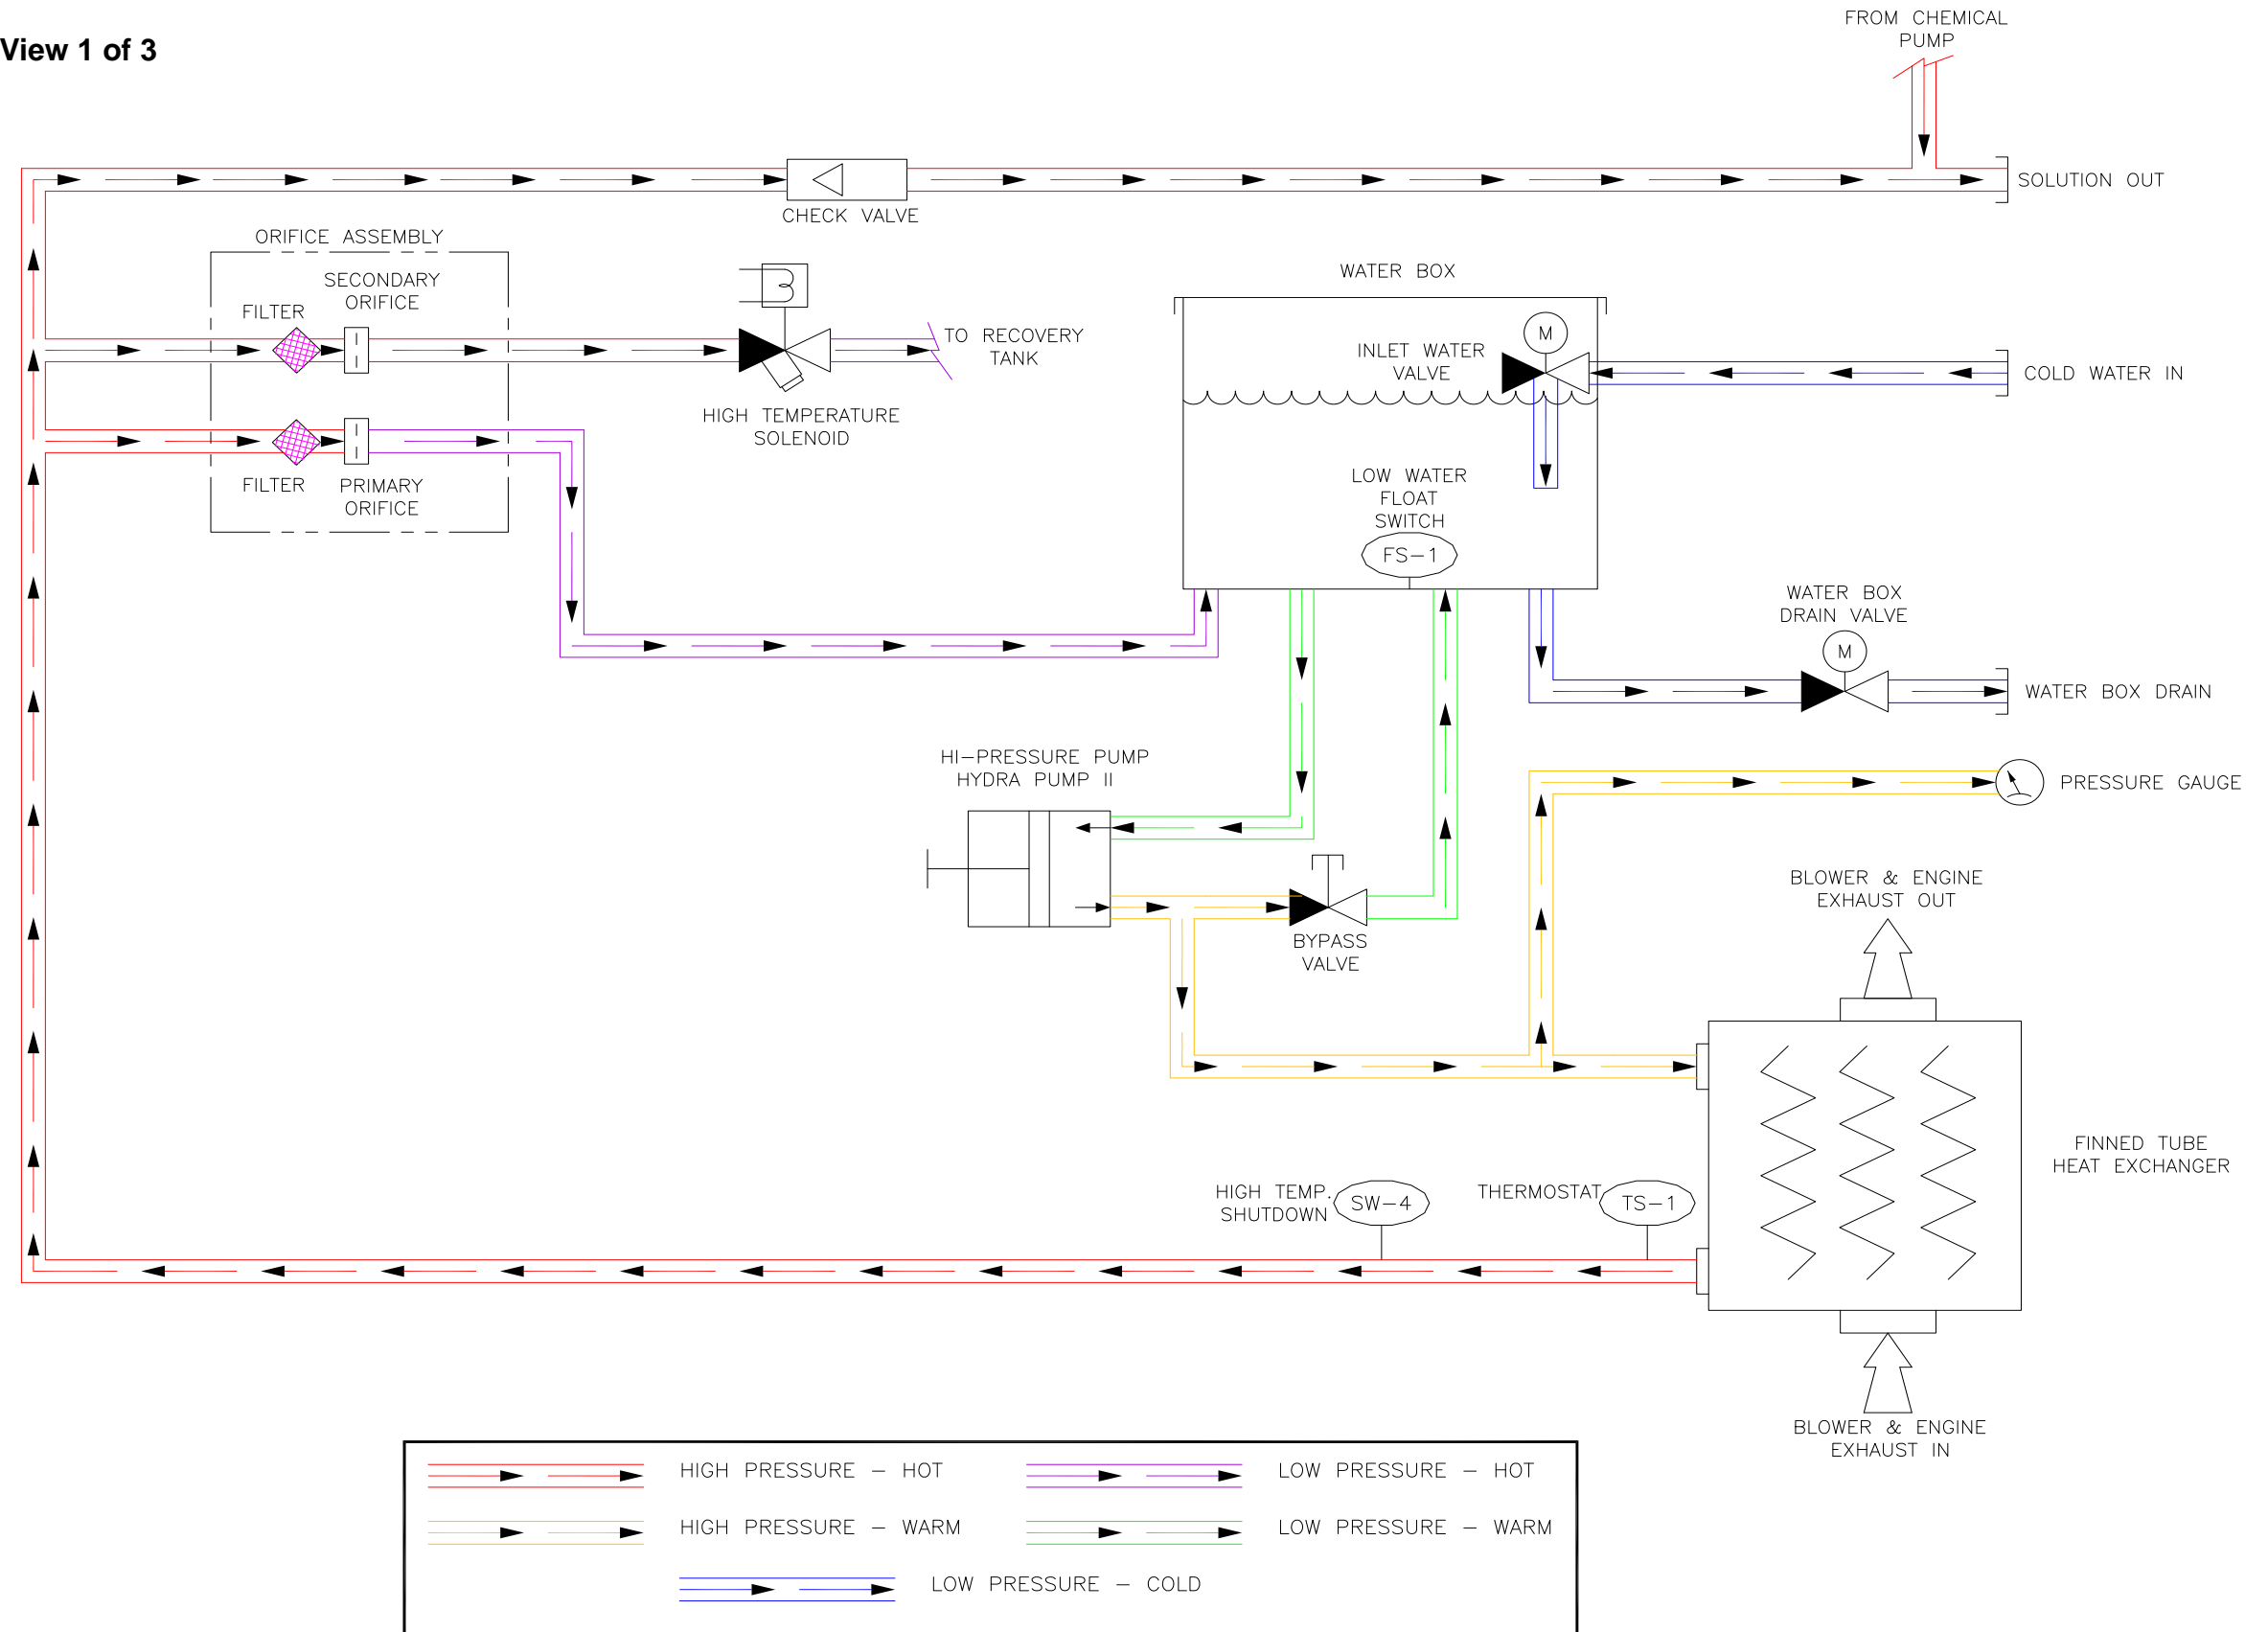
View 1 of 3

FROM CHEMICAL PUMP

SOLUTION OUT

CHECK VALVE

ORIFICE ASSEMBLY

SECONDARY ORIFICE

FILTER

TO RECOVERY TANK

HIGH TEMPERATURE SOLENOID

FILTER

PRIMARY ORIFICE

WATER BOX

M

INLET WATER VALVE

COLD WATER IN

LOW WATER FLOAT SWITCH

FS–1

WATER BOX DRAIN VALVE

M

WATER BOX DRAIN

HI–PRESSURE PUMP HYDRA PUMP II

PRESSURE GAUGE

BYPASS VALVE

BLOWER & ENGINE EXHAUST OUT

FINNED TUBE HEAT EXCHANGER

HIGH TEMP. SHUTDOWN

SW–4

THERMOSTAT

TS–1

BLOWER & ENGINE EXHAUST IN

HIGH PRESSURE – HOT

LOW PRESSURE – HOT

HIGH PRESSURE – WARM

LOW PRESSURE – WARM

LOW PRESSURE – COLD